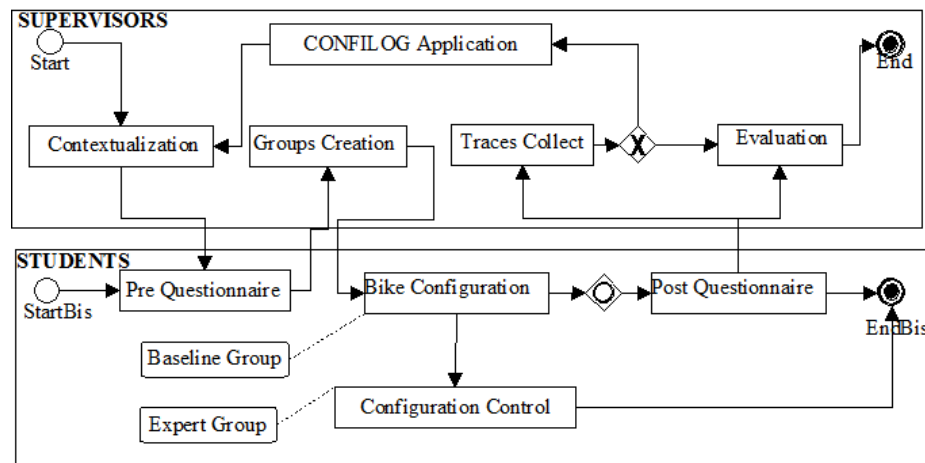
SUPERVISORS

Start

CONFILOG Application

End

Contextualization

Groups Creation

Traces Collect

X

Evaluation

STUDENTS

StartBis

Pre Questionnaire

Bike Configuration

Post Questionnaire

EndBis

Baseline Group

Expert Group

Configuration Control